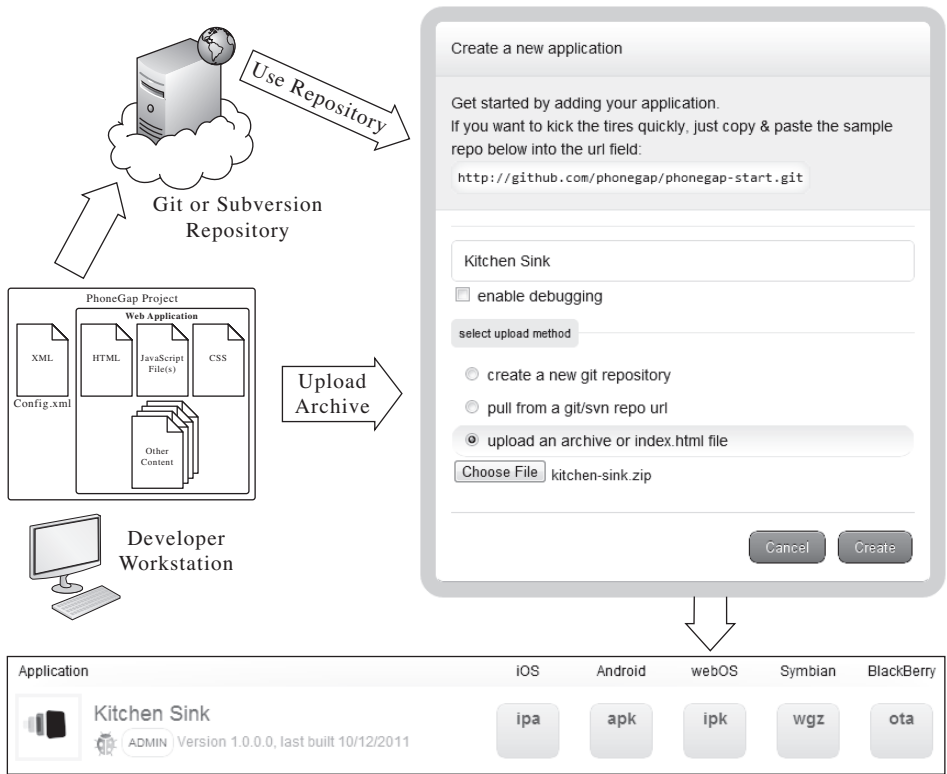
Use Repository

Git or Subversion Repository

PhoneGap Project

Web Application

XML

Config.xml

HTML

JavaScript File(s)

CSS

Other Content

Upload Archive

Developer Workstation

Create a new application

Get started by adding your application.
If you want to kick the tires quickly, just copy & paste the sample repo below into the url field:

http://github.com/phonegap/phonegap-start.git

Kitchen Sink

enable debugging

select upload method

create a new git repository

pull from a git/svn repo url

upload an archive or index.html file

Choose File kitchen-sink.zip

Cancel Create

| Application | iOS | Android | webOS | Symbian | BlackBerry |
|---|---|---|---|---|---|
| Kitchen Sink ADMIN Version 1.0.0.0, last built 10/12/2011 | ipa | apk | ipk | wgz | ota |